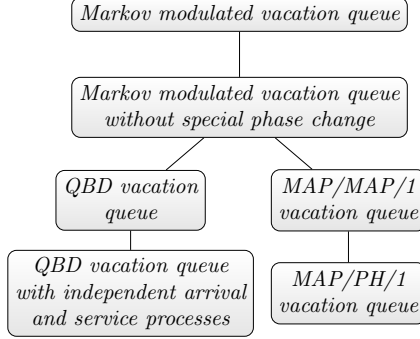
Markov modulated vacation queue

Markov modulated vacation queue without special phase change

QBD vacation queue

MAP/MAP/1 vacation queue

QBD vacation queue with independent arrival and service processes

MAP/PH/1 vacation queue